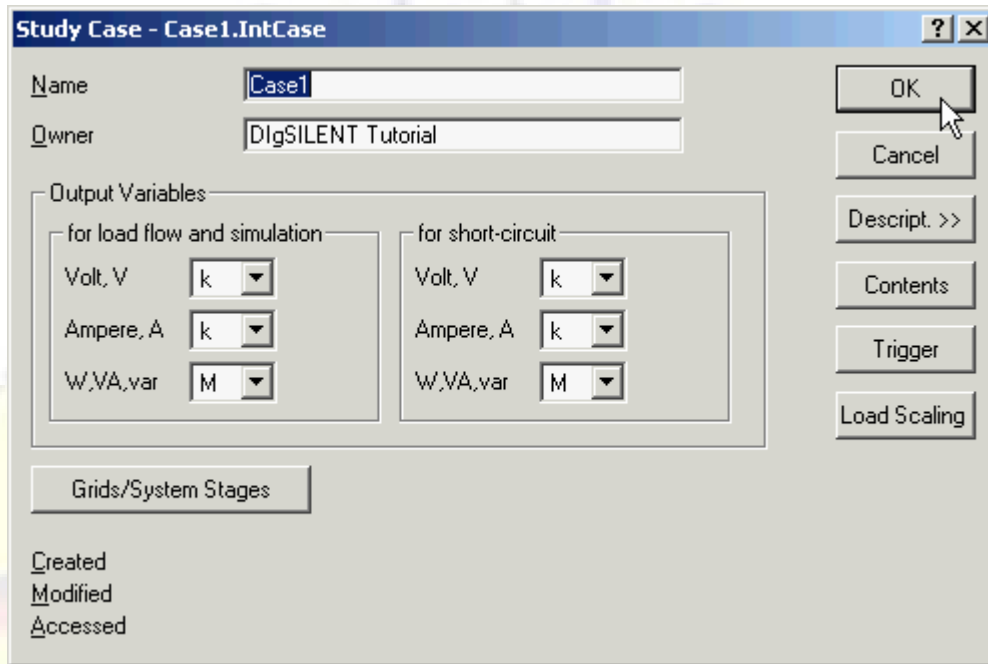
Study Case - Case1.IntCase

? X

Name Case1

Owner DIgSILENT Tutorial

Output Variables

for load flow and simulation

Volt, V k

Ampere, A k

W,VA,var M

for short-circuit

Volt, V k

Ampere, A k

W,VA,var M

Grids/System Stages

Created

Modified

Accessed

OK

Cancel

Descript. >>

Contents

Trigger

Load Scaling